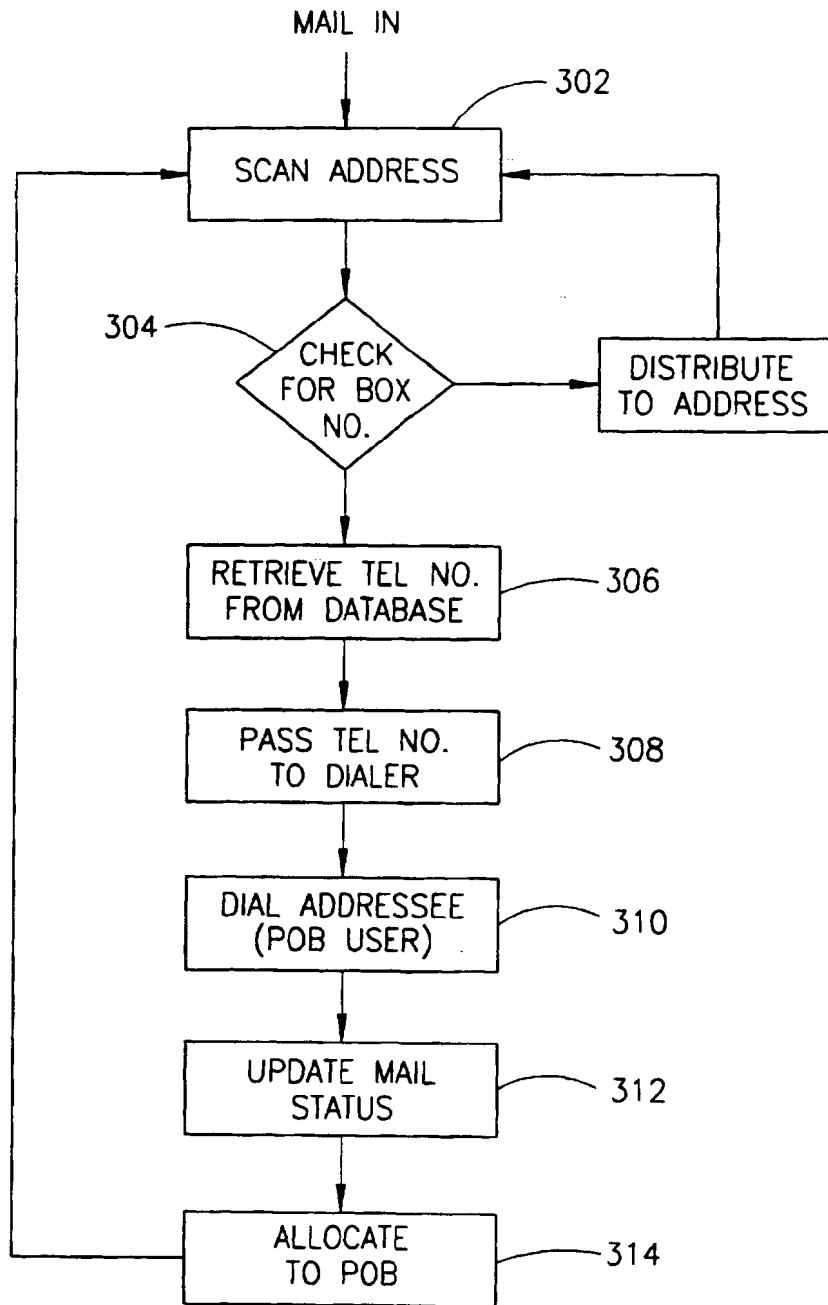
MAIL IN

302

SCAN ADDRESS

304

CHECK FOR BOX NO.

DISTRIBUTE TO ADDRESS

RETRIEVE TEL NO. FROM DATABASE

306

PASS TEL NO. TO DIALER

308

DIAL ADDRESSEE (POB USER)

310

UPDATE MAIL STATUS

312

ALLOCATE TO POB

314